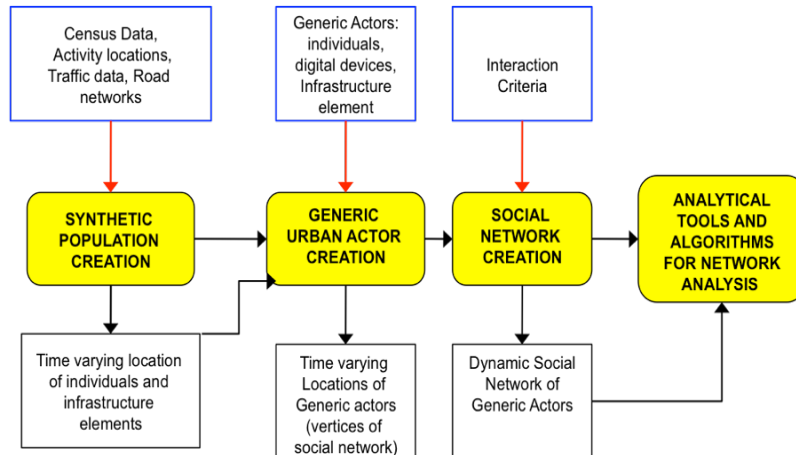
Census Data, Activity locations, Traffic data, Road networks

Generic Actors: individuals, digital devices, Infrastructure element

Interaction Criteria

SYNTHETIC POPULATION CREATION

GENERIC URBAN ACTOR CREATION

SOCIAL NETWORK CREATION

ANALYTICAL TOOLS AND ALGORITHMS FOR NETWORK ANALYSIS

Time varying location of individuals and infrastructure elements

Time varying Locations of Generic actors (vertices of social network)

Dynamic Social Network of Generic Actors